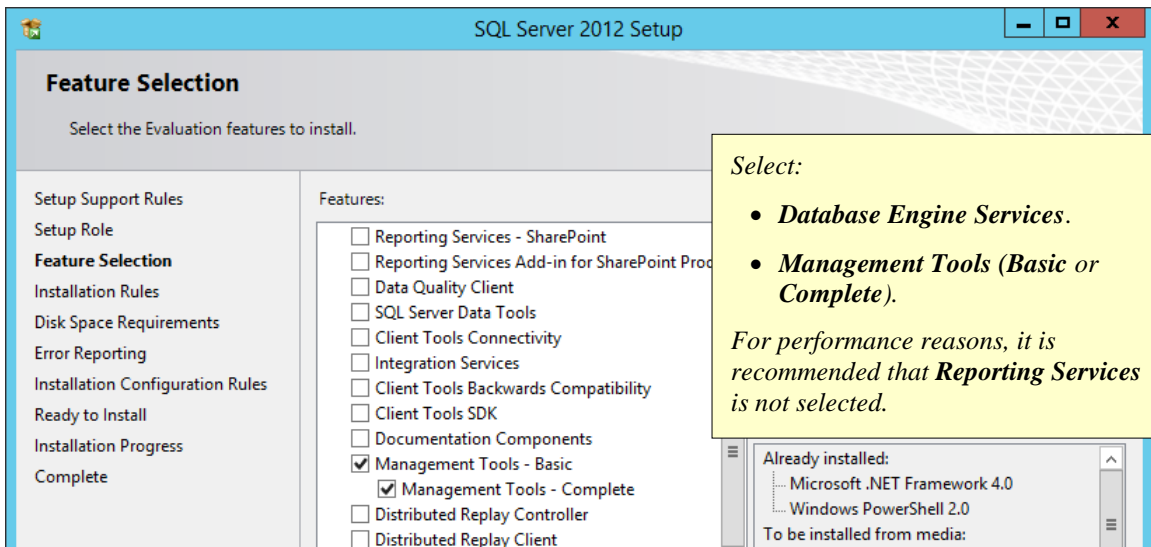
SQL Server 2012 Setup

Feature Selection

Select the Evaluation features to install.

Setup Support Rules
Setup Role
Feature Selection
Installation Rules
Disk Space Requirements
Error Reporting
Installation Configuration Rules
Ready to Install
Installation Progress
Complete

Features:

Reporting Services - SharePoint
Reporting Services Add-in for SharePoint Prod
Data Quality Client
SQL Server Data Tools
Client Tools Connectivity
Integration Services
Client Tools Backwards Compatibility
Client Tools SDK
Documentation Components
Management Tools - Basic
Management Tools - Complete
Distributed Replay Controller
Distributed Replay Client

Select:

- **Database Engine Services**.
- **Management Tools (Basic** or **Complete**).

For performance reasons, it is recommended that **Reporting Services** is not selected.

Already installed:
Microsoft .NET Framework 4.0
Windows PowerShell 2.0
To be installed from media: